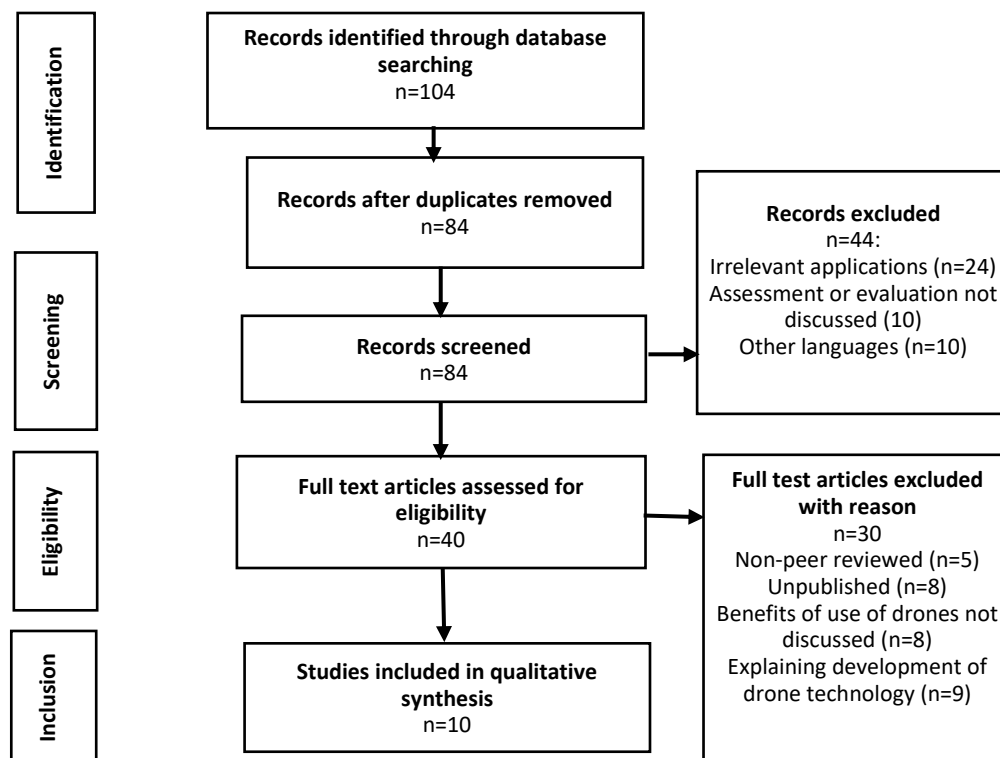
Identification

Records identified through database searching
n=104

Records after duplicates removed
n=84

Screening

Records screened
n=84

Records excluded
n=44:
Irrelevant applications (n=24)
Assessment or evaluation not discussed (10)
Other languages (n=10)

Eligibility

Full text articles assessed for eligibility
n=40

Full test articles excluded with reason
n=30
Non-peer reviewed (n=5)
Unpublished (n=8)
Benefits of use of drones not discussed (n=8)
Explaining development of drone technology (n=9)

Inclusion

Studies included in qualitative synthesis
n=10